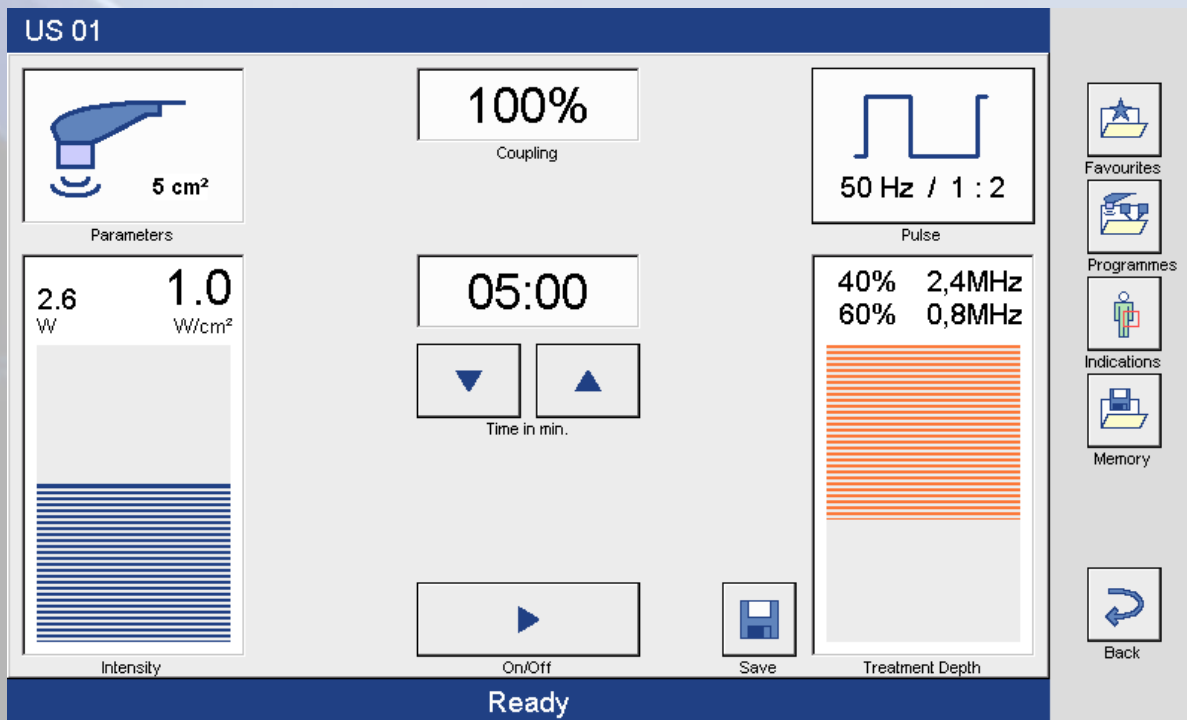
US 01

5 cm²

Parameters

100%

Coupling

50 Hz / 1 : 2

Pulse

Favourites

Programmes

Indications

Memory

2.6
W

1.0
W/cm²

Intensity

05:00

Time in min.

On/Off

Save

40% 2,4MHz
60% 0,8MHz

Treatment Depth

Back

Ready